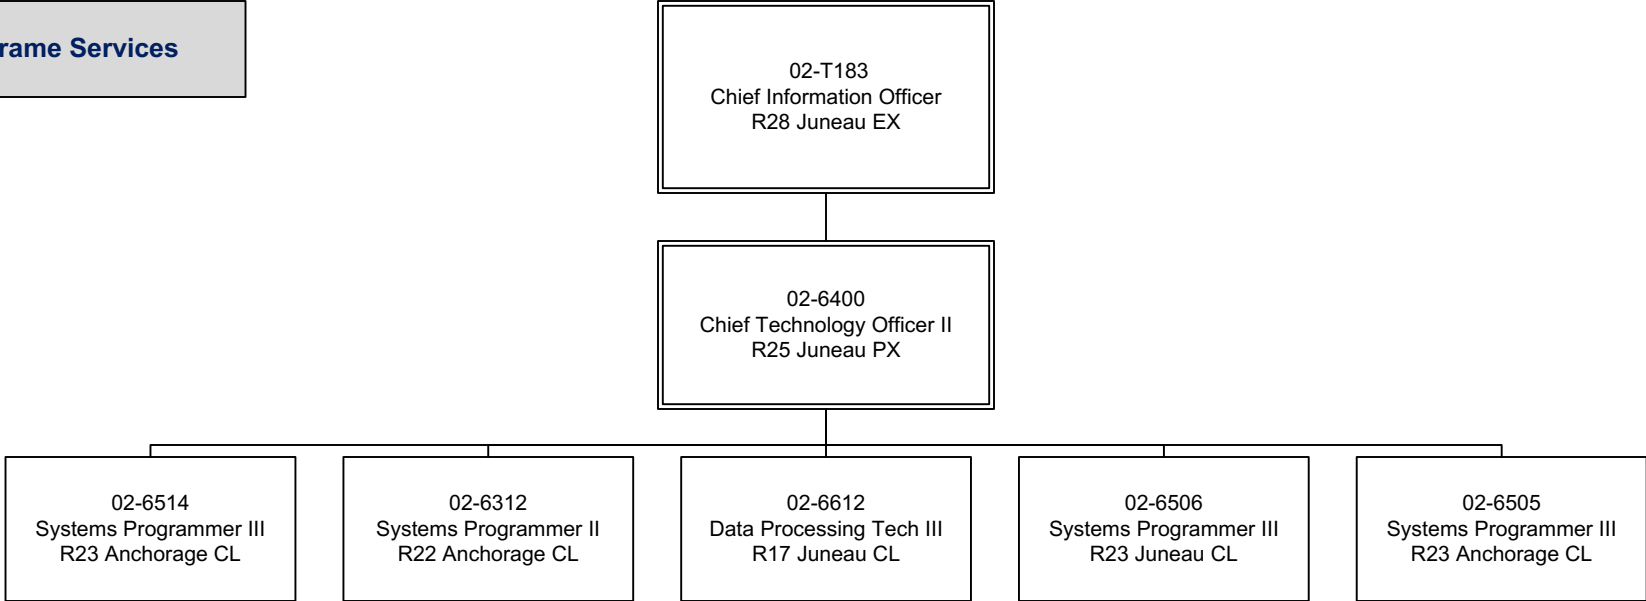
rame Services

02-T183
Chief Information Officer
R28 Juneau EX

02-6400
Chief Technology Officer II
R25 Juneau PX

02-6514
Systems Programmer III
R23 Anchorage CL

02-6312
Systems Programmer II
R22 Anchorage CL

02-6612
Data Processing Tech III
R17 Juneau CL

02-6506
Systems Programmer III
R23 Juneau CL

02-6505
Systems Programmer III
R23 Anchorage CL